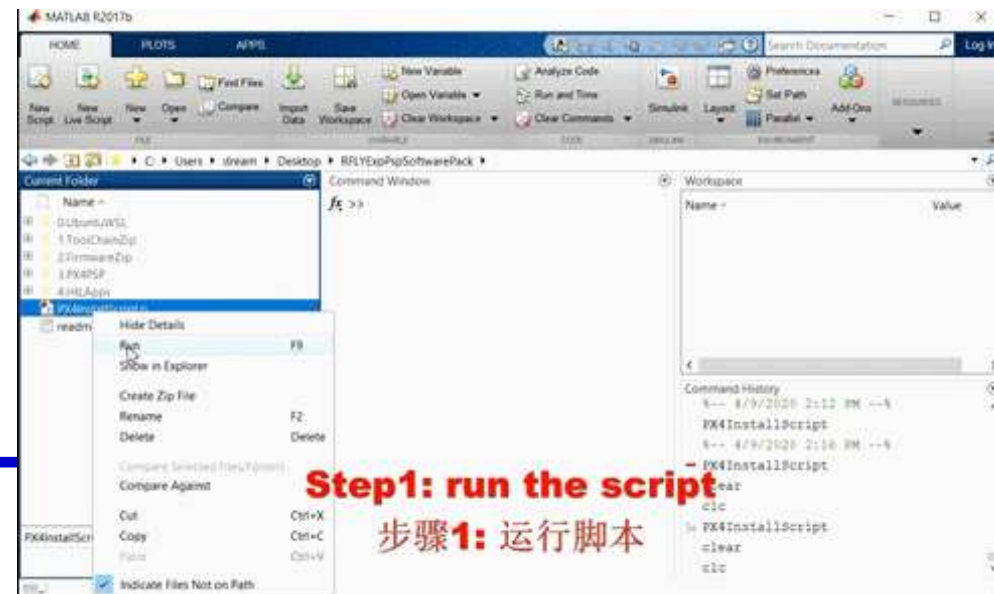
MATLAB R2017b

HOME PLOTS APPS

Search Documentation

Log In

New Script New Live Script New Open Find Files Compare Import Data Save Workspace New Variable Open Variable Clear Workspace Analyze Code Run and Time Clear Commands Simulink Layout Preferences Set Path Parallel Add-Ons

FILE VARIABLE CODE SIMULINK ENVIRONMENT

C: ▸ Users ▸ dream ▸ Desktop ▸ RFLYExpPspSoftwarePack ▸

Current Folder

Name

0.UbuntuWSL
1.ToolChainZip
2.FirmwareZip
3.PX4PSP
4.HILApps
PX4InstallScript.m
readme

Hide Details
Run F9
Show in Explorer
Create Zip File
Rename F2
Delete Delete
Compare Selected Files/Folders
Compare Against
Cut Ctrl+X
Copy Ctrl+C
Paste Ctrl+V
Indicate Files Not on Path

PX4InstallScr

Command Window

$f_x$ >>

Workspace

Name Value

Command History

%-- 4/9/2020 2:12 PM --%
PX4InstallScript
%-- 4/9/2020 2:16 PM --%
PX4InstallScript
clear
clc
PX4InstallScript
clear
clc

Step1: run the script
步骤1: 运行脚本